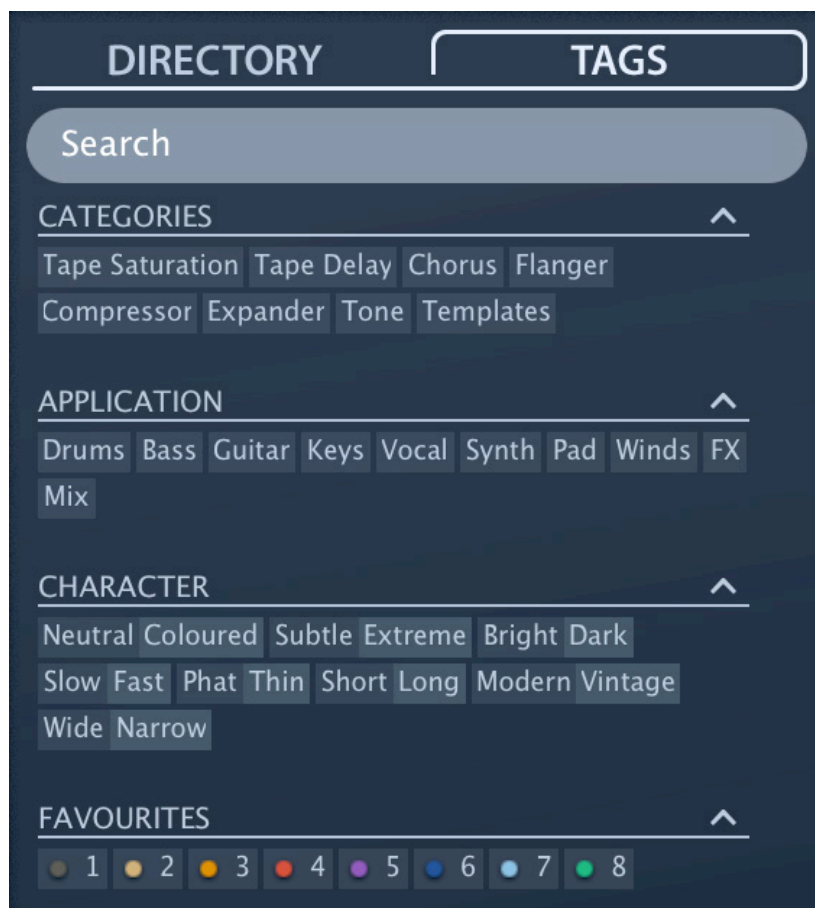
DIRECTORY TAGS

Search

CATEGORIES

Tape Saturation Tape Delay Chorus Flanger
Compressor Expander Tone Templates

APPLICATION

Drums Bass Guitar Keys Vocal Synth Pad Winds FX
Mix

CHARACTER

Neutral Coloured Subtle Extreme Bright Dark
Slow Fast Phat Thin Short Long Modern Vintage
Wide Narrow

FAVOURITES

1 2 3 4 5 6 7 8